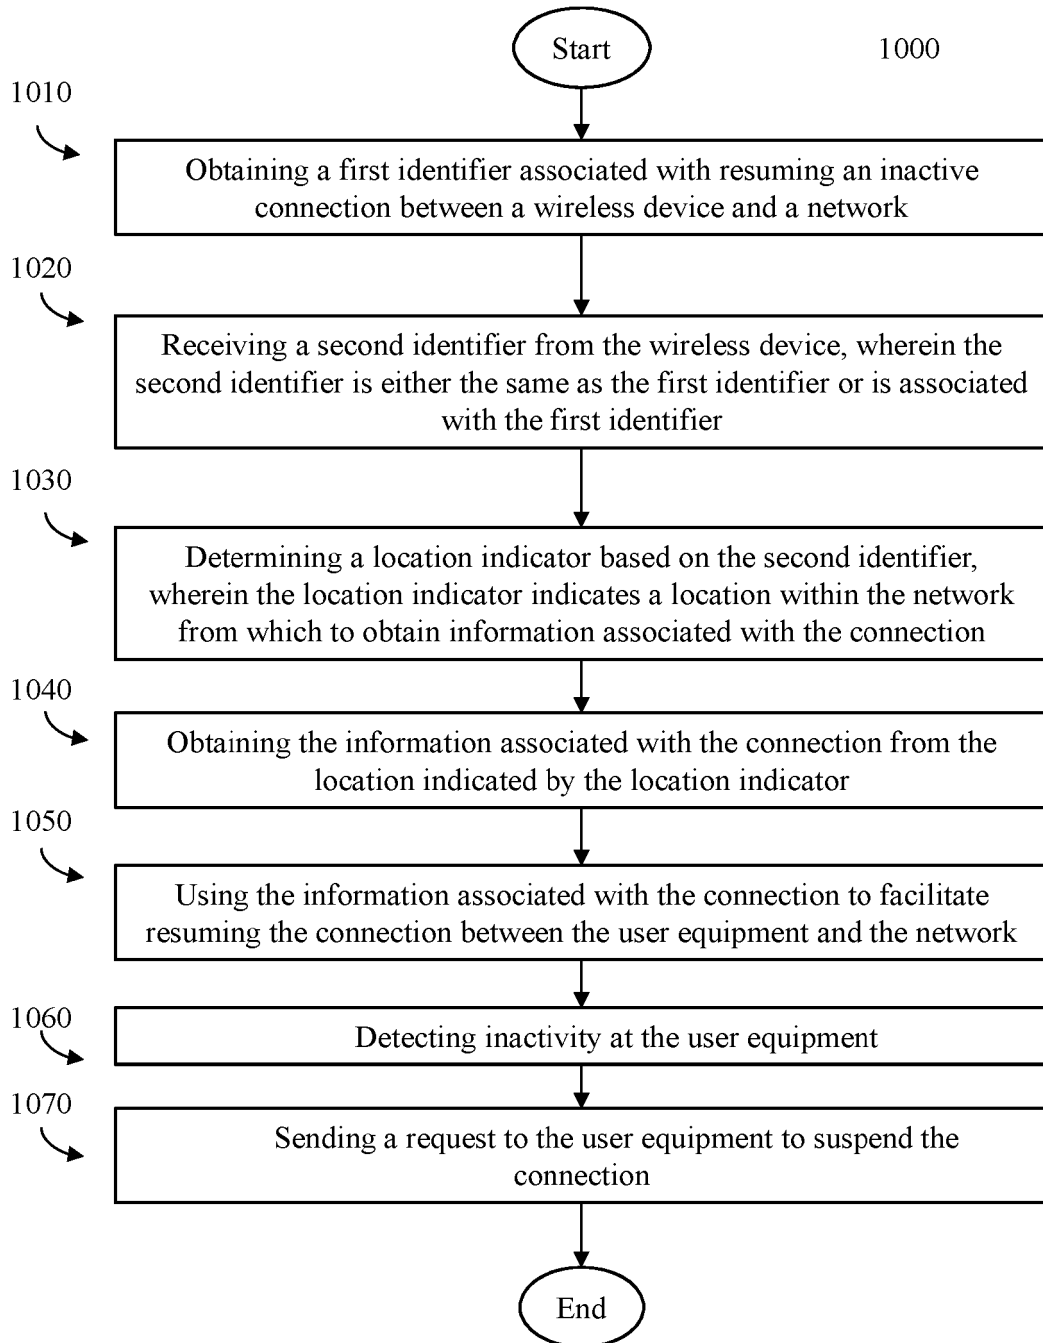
Start

1000

1010

Obtaining a first identifier associated with resuming an inactive connection between a wireless device and a network

1020

Receiving a second identifier from the wireless device, wherein the second identifier is either the same as the first identifier or is associated with the first identifier

1030

Determining a location indicator based on the second identifier, wherein the location indicator indicates a location within the network from which to obtain information associated with the connection

1040

Obtaining the information associated with the connection from the location indicated by the location indicator

1050

Using the information associated with the connection to facilitate resuming the connection between the user equipment and the network

1060

Detecting inactivity at the user equipment

1070

Sending a request to the user equipment to suspend the connection

End